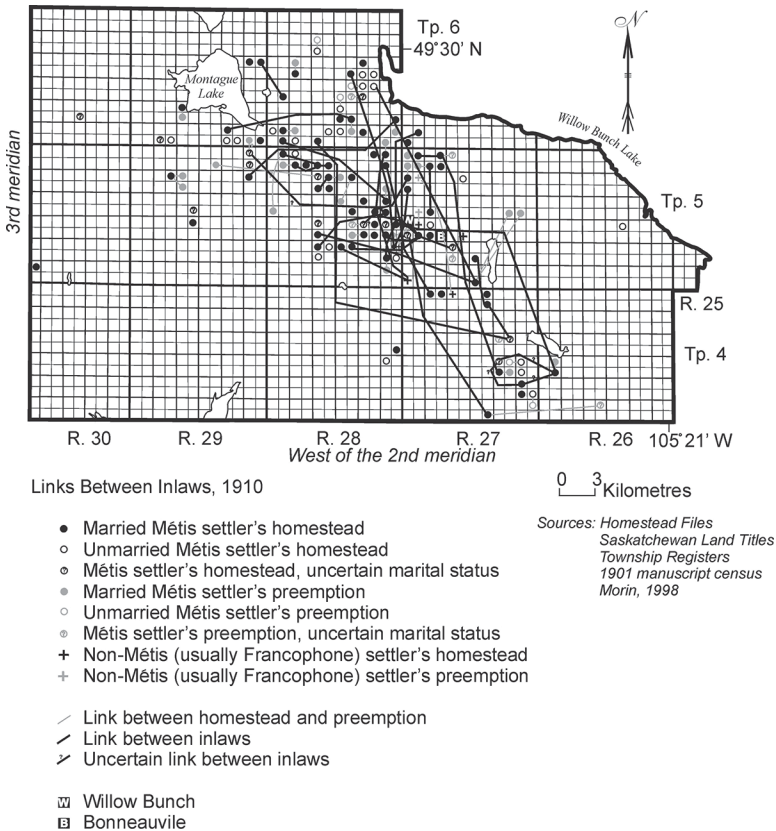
Tp. 6
49°30' N
N
Montague Lake
Willow Bunch Lake
3rd meridian
Tp. 5
R. 25
Tp. 4
R. 30
R. 29
R. 28
R. 27
R. 26
105°21' W
West of the 2nd meridian

Links Between Inlaws, 1910

0 3 Kilometres

Married Métis settler's homestead
Unmarried Métis settler's homestead
Métis settler's homestead, uncertain marital status
Married Métis settler's preemption
Unmarried Métis settler's preemption
Métis settler's preemption, uncertain marital status
+ Non-Métis (usually Francophone) settler's homestead
+ Non-Métis (usually Francophone) settler's preemption

Link between homestead and preemption
Link between inlaws
Uncertain link between inlaws

W Willow Bunch
B Bonneauvile

Sources: Homestead Files
Saskatchewan Land Titles
Township Registers
1901 manuscript census
Morin, 1998